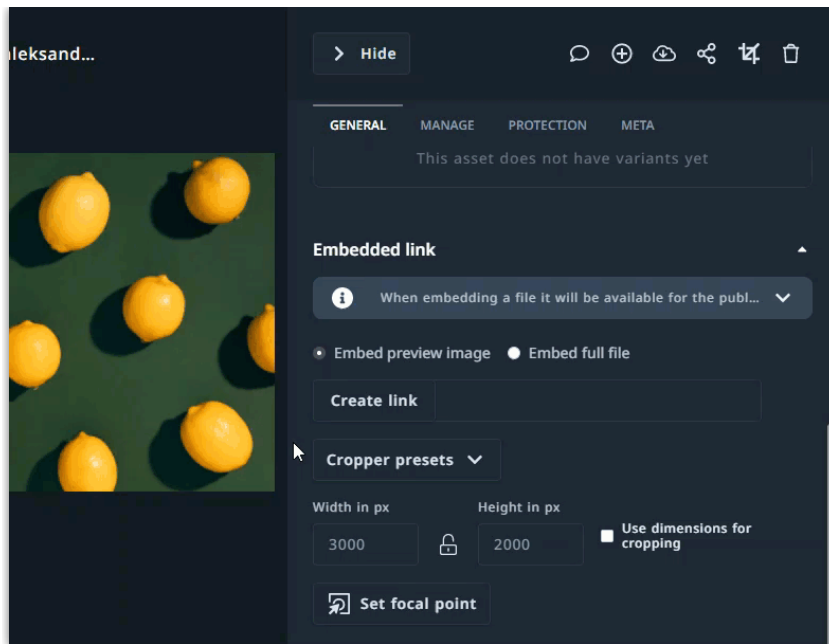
leksand...

Hide

GENERAL MANAGE PROTECTION META

This asset does not have variants yet

Embedded link

When embedding a file it will be available for the publ...

Embed preview image Embed full file

Create link

Cropper presets

Width in px
3000

Height in px
2000

Use dimensions for cropping

Set focal point